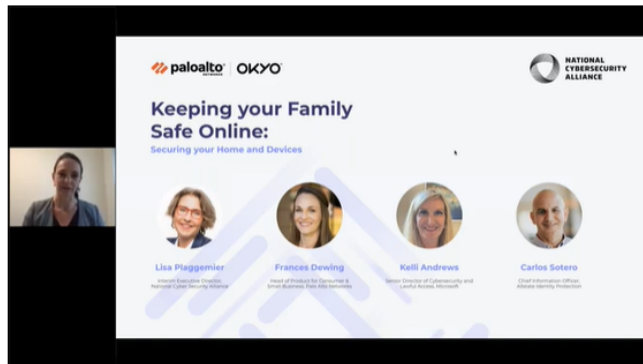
paloalto NETWORKS | OKYO

NATIONAL CYBERSECURITY ALLIANCE

Keeping your Family Safe Online:

Securing your Home and Devices

Lisa Plaggemier
Interim Executive Director, National Cyber Security Alliance

Frances Dewing
Head of Product for Consumer & Small Business, Palo Alto Networks

Kelli Andrews
Senior Director of Cybersecurity and Lawful Access, Microsoft

Carlos Sotero
Chief Information Officer, Allstate Identity Protection